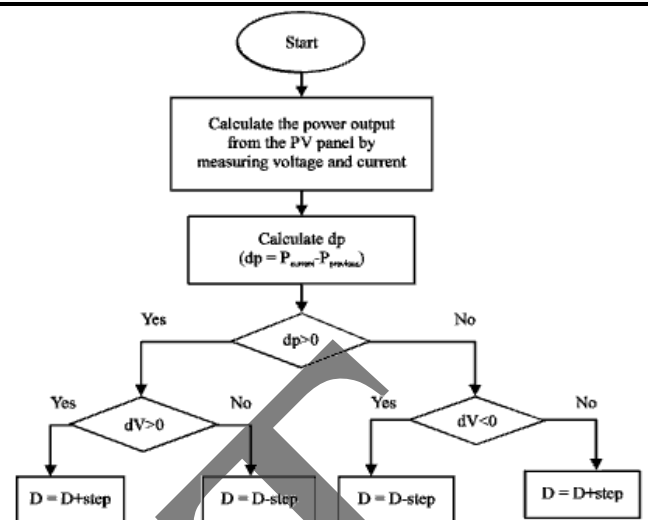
Start

Calculate the power output from the PV panel by measuring voltage and current

Calculate dp
(dp = $P_{current}$-$P_{previous}$)

Yes
dp>0
No

Yes
dV>0
No

Yes
dV<0
No

D = D+step
D = D-step
D = D-step
D = D+step